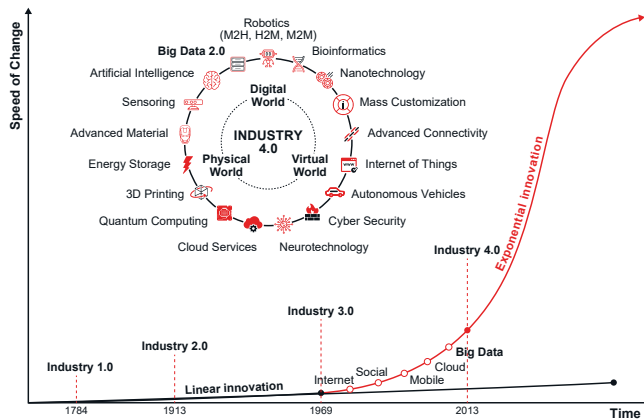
Speed of Change

Robotics
(M2H, H2M, M2M)

Big Data 2.0

Bioinformatics

Artificial Intelligence

Nanotechnology

Sensoring

Digital World

Mass Customization

Advanced Material

INDUSTRY 4.0

Advanced Connectivity

Physical World

Virtual World

Energy Storage

Internet of Things

3D Printing

Autonomous Vehicles

Quantum Computing

Cyber Security

Cloud Services

Neurotechnology

Exponential innovation

Industry 4.0

Industry 3.0

Big Data

Cloud

Mobile

Social

Internet

Industry 2.0

Industry 1.0

Linear innovation

1784

1913

1969

2013

Time